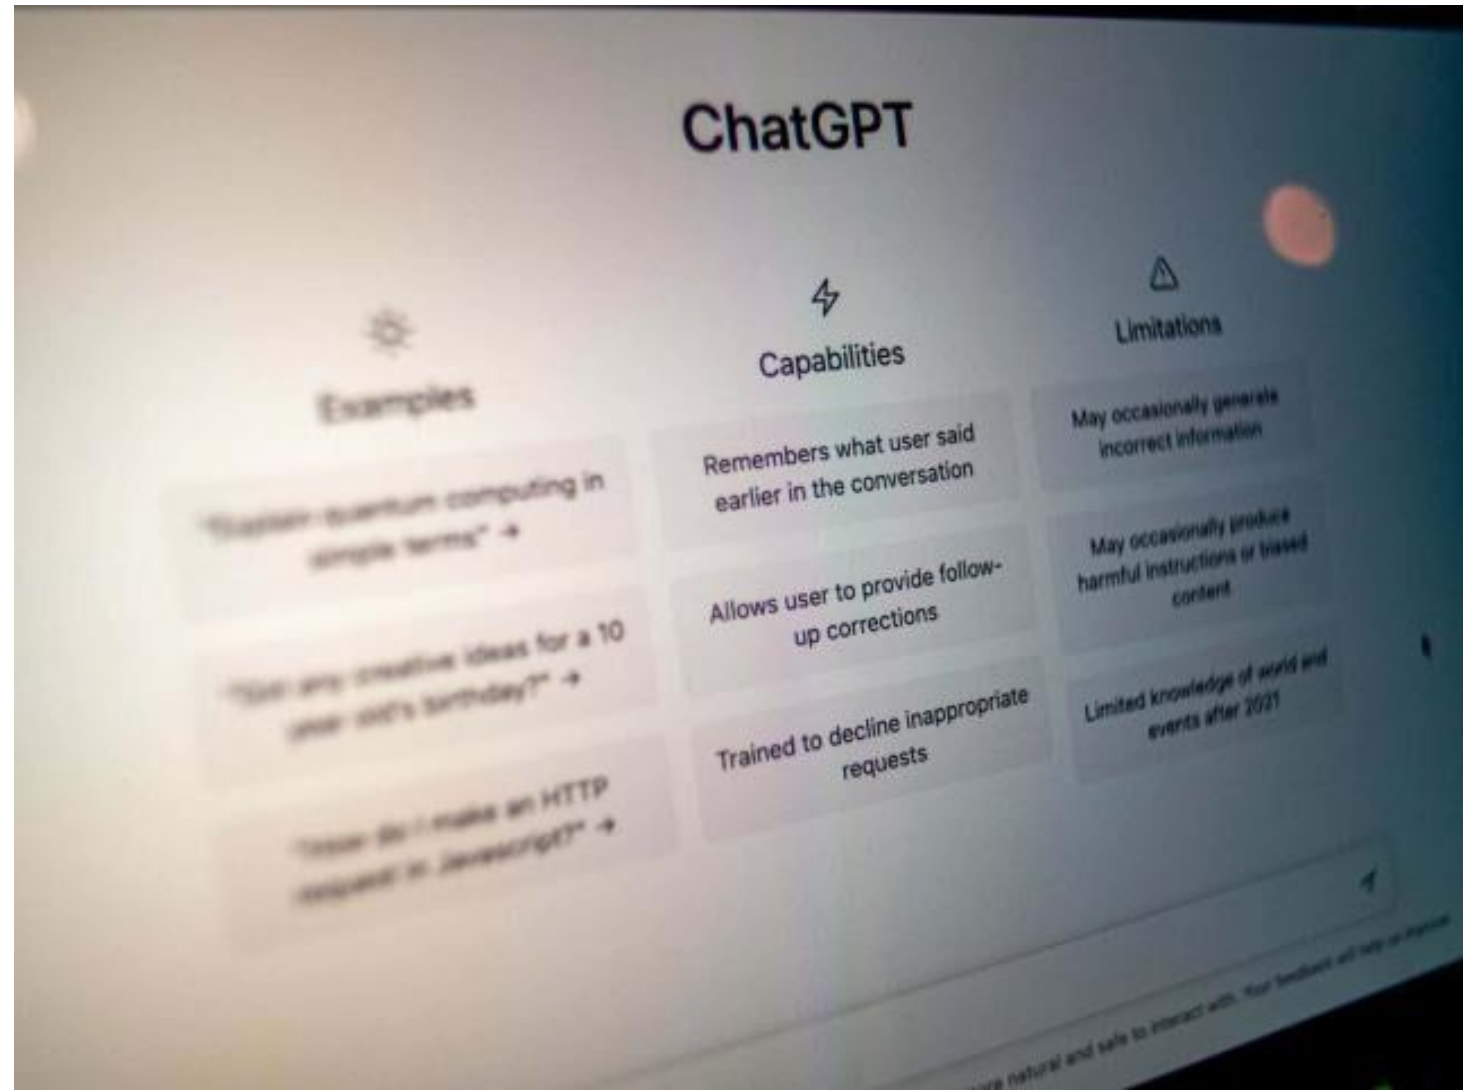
ChatGPT

Examples

"Explain quantum computing in simple terms" →

"Got any creative ideas for a 10 year old's birthday?" →

"How do I make an HTTP request in Javascript?" →

Capabilities

Remembers what user said earlier in the conversation

Allows user to provide follow-up corrections

Trained to decline inappropriate requests

Limitations

May occasionally generate incorrect information

May occasionally produce harmful instructions or biased content

Limited knowledge of world and events after 2021

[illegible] more natural and safe to interact with. Your feedback will help us improve